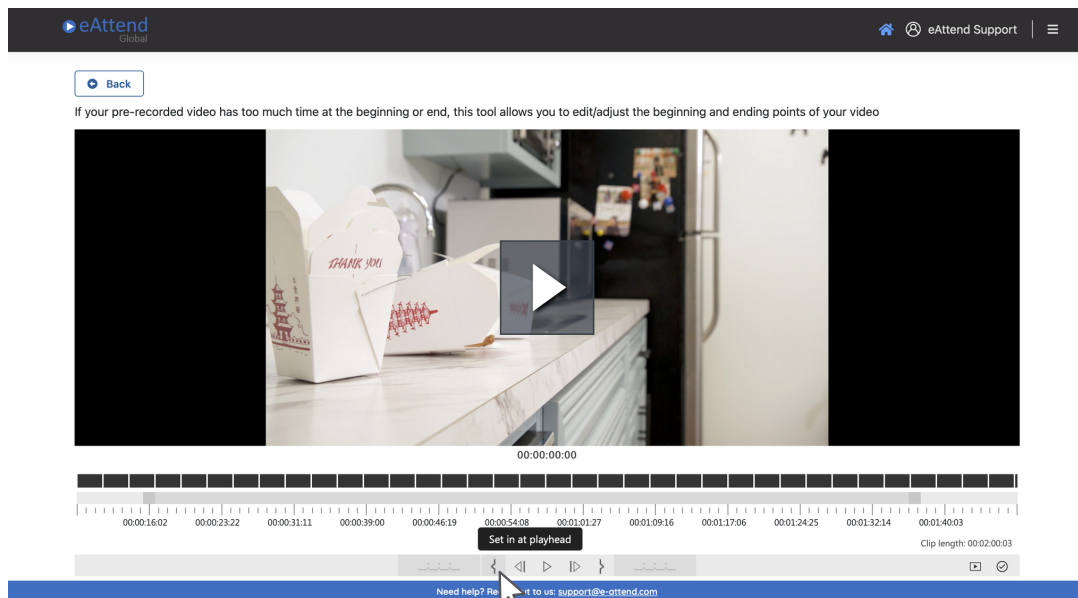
eAttend Global

eAttend Support

Back

If your pre-recorded video has too much time at the beginning or end, this tool allows you to edit/adjust the beginning and ending points of your video

THANK YOU

00:00:00:00

00:00:16:02 00:00:23:22 00:00:31:11 00:00:39:00 00:00:46:19 00:00:54:08 00:01:01:27 00:01:09:16 00:01:17:06 00:01:24:25 00:01:32:14 00:01:40:03

Set in at playhead

Clip length: 00:02:00:03

Need help? Re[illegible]t to us: support@e-attend.com